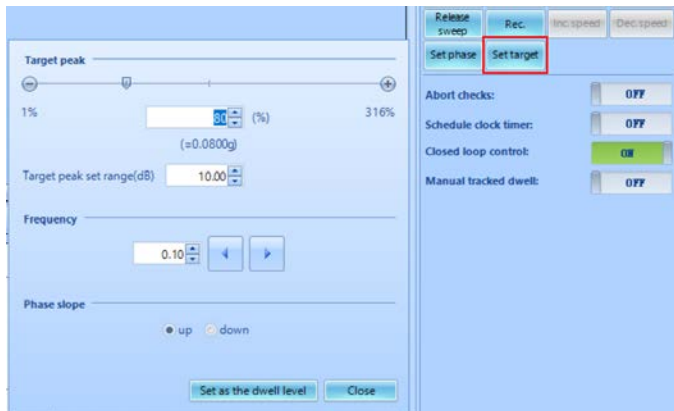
Target peak

1%

80 (%)

316%

(=0.0800g)

Target peak set range(dB) 10.00

Frequency

0.10

Phase slope

up down

Set as the dwell level

Close

Release sweep

Rec.

Inc.speed

Dec.speed

Set phase

Set target

Abort checks: OFF

Schedule clock timer: OFF

Closed loop control: ON

Manual tracked dwell: OFF